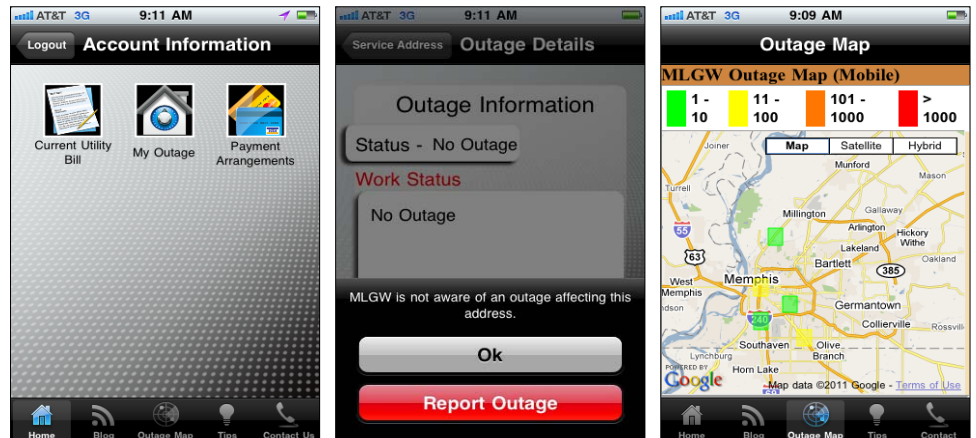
AT&T 3G 9:11 AM

Logout Account Information

Current Utility Bill

My Outage

Payment Arrangements

Home Blog Outage Map Tips Contact Us

AT&T 3G 9:11 AM

Service Address Outage Details

Outage Information

Status - No Outage

Work Status

No Outage

MLGW is not aware of an outage affecting this address.

Ok

Report Outage

AT&T 3G 9:09 AM

Outage Map

MLGW Outage Map (Mobile)

| 1 - 10 | 11 - 100 | 101 - 1000 | > 1000 |
|---|---|---|---|

Map Satellite Hybrid

Joiner Munford Turrell Mason Millington Gallaway Arlington Hickory Withe Lakeland Bartlett West Memphis Memphis Germantown Collierville Rossville Southaven Olive Branch Lynchburg Horn Lake

55 40 385 240

POWERED BY Google Map data ©2011 Google - Terms of Use

Home Blog Outage Map Tips Contact